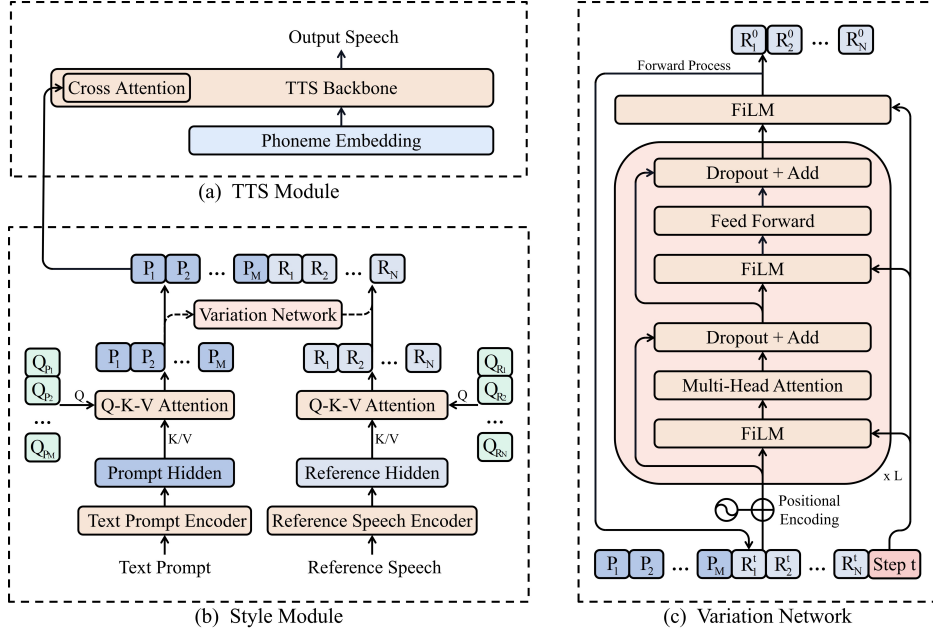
Output Speech

Cross Attention

TTS Backbone

Phoneme Embedding

(a) TTS Module

$P_1$ $P_2$ … $P_M$ $R_1$ $R_2$ … $R_N$

Variation Network

$Q_{P_1}$ $Q_{P_2}$ … $Q_{P_M}$

$P_1$ $P_2$ … $P_M$

Q

Q-K-V Attention

K/V

Prompt Hidden

Text Prompt Encoder

Text Prompt

$R_1$ $R_2$ … $R_N$

$Q_{R_1}$ $Q_{R_2}$ … $Q_{R_N}$

Q

Q-K-V Attention

K/V

Reference Hidden

Reference Speech Encoder

Reference Speech

(b) Style Module

$R_1^0$ $R_2^0$ … $R_N^0$

Forward Process

FiLM

Dropout + Add

Feed Forward

FiLM

Dropout + Add

Multi-Head Attention

FiLM

x L

Positional Encoding

$P_1$ $P_2$ … $P_M$ $R_1^t$ $R_2^t$ … $R_N^t$ Step t

(c) Variation Network